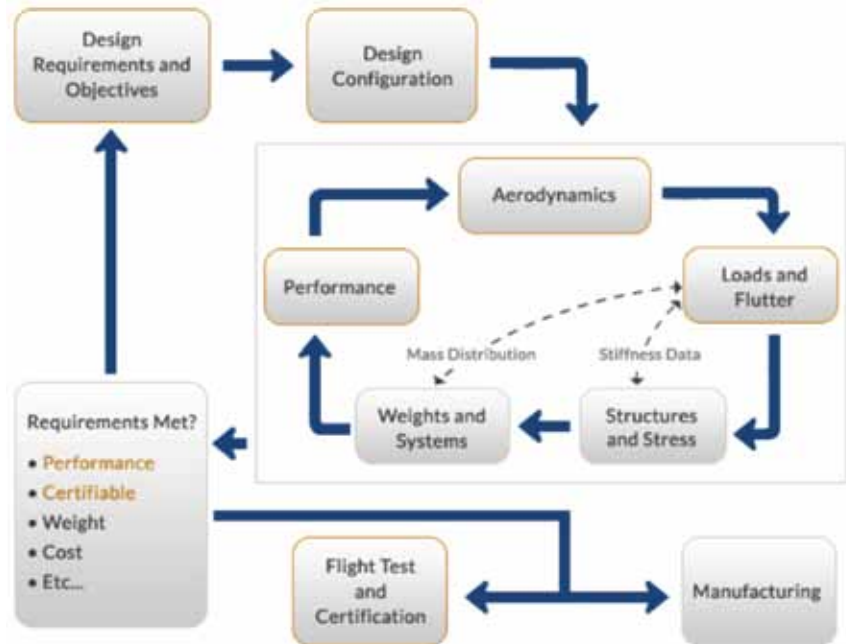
Design Requirements and Objectives

Design Configuration

Aerodynamics

Performance

Loads and Flutter

Mass Distribution

Stiffness Data

Weights and Systems

Structures and Stress

Requirements Met?
• Performance
• Certifiable
• Weight
• Cost
• Etc...

Flight Test and Certification

Manufacturing